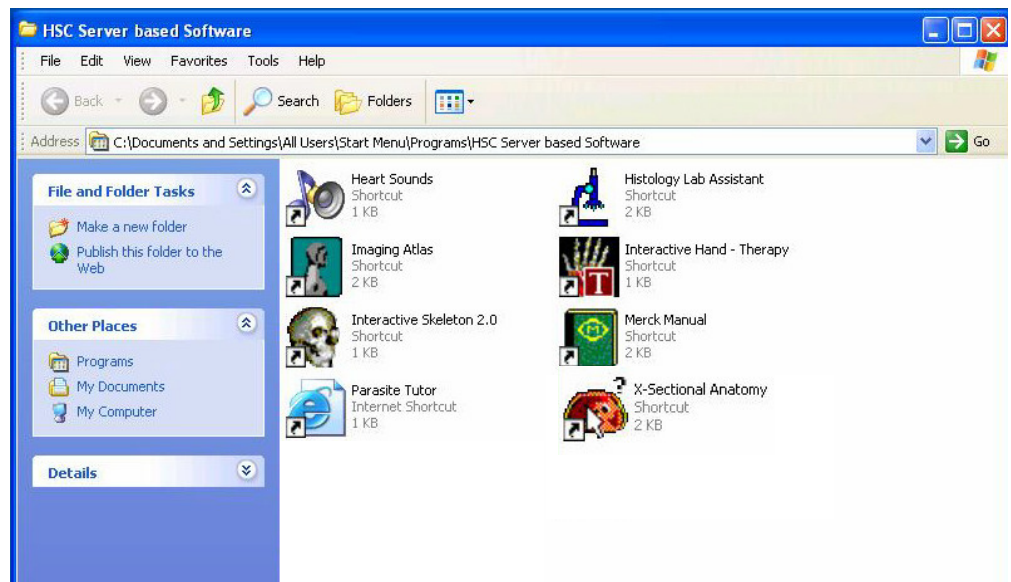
HSC Server based Software

File Edit View Favorites Tools Help

Back Search Folders

Address C:\Documents and Settings\All Users\Start Menu\Programs\HSC Server based Software Go

File and Folder Tasks

Make a new folder

Publish this folder to the Web

Other Places

Programs

My Documents

My Computer

Details

Heart Sounds
Shortcut
1 KB

Histology Lab Assistant
Shortcut
2 KB

Imaging Atlas
Shortcut
2 KB

Interactive Hand - Therapy
Shortcut
1 KB

Interactive Skeleton 2.0
Shortcut
1 KB

Merck Manual
Shortcut
2 KB

Parasite Tutor
Internet Shortcut
1 KB

X-Sectional Anatomy
Shortcut
2 KB